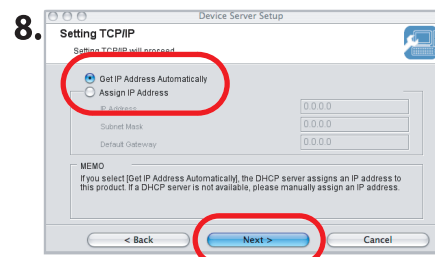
8.

Device Server Setup

Setting TCP/IP

Setting TCP/IP will proceed.

Get IP Address Automatically

Assign IP Address

IP Address 0.0.0.0

Subnet Mask 0.0.0.0

Default Gateway 0.0.0.0

MEMO

If you select [Get IP Address Automatically], the DHCP server assigns an IP address to this product. If a DHCP server is not available, please manually assign an IP address.

< Back

Next >

Cancel